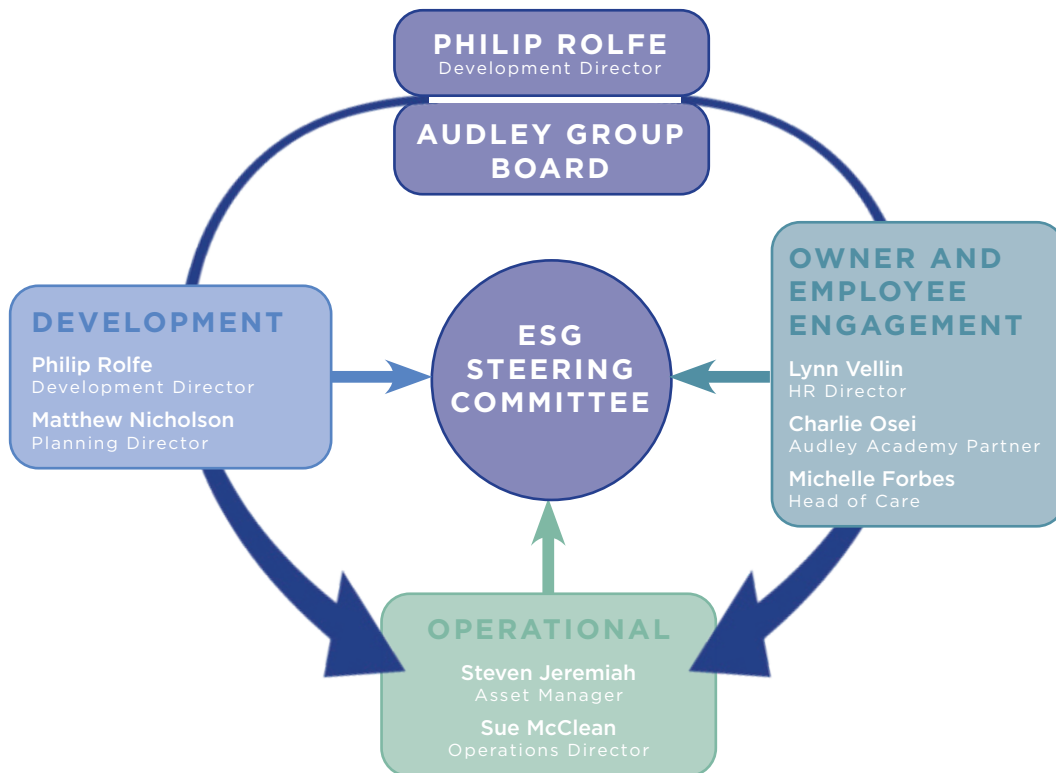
PHILIP ROLFE
Development Director

AUDLEY GROUP BOARD

DEVELOPMENT
Philip Rolfe
Development Director
Matthew Nicholson
Planning Director

ESG STEERING COMMITTEE

OWNER AND EMPLOYEE ENGAGEMENT
Lynn Vellin
HR Director
Charlie Osei
Audley Academy Partner
Michelle Forbes
Head of Care

OPERATIONAL
Steven Jeremiah
Asset Manager
Sue McClean
Operations Director